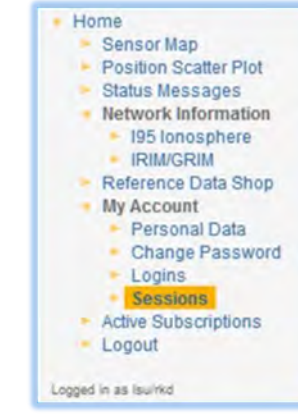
Home
Sensor Map
Position Scatter Plot
Status Messages
Network Information
I95 Ionosphere
IRIM/GRIM
Reference Data Shop
My Account
Personal Data
Change Password
Logins
Sessions
Active Subscriptions
Logout

Logged in as lsu/rkd